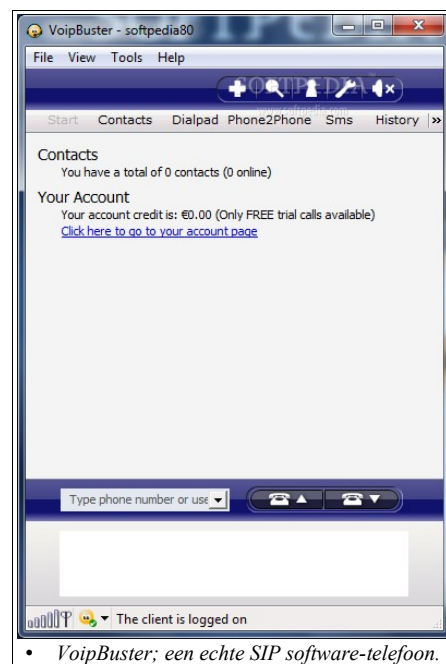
VoipBuster - softpedia80

File View Tools Help

SOFTPEDIA
www.softpedia.com

Start Contacts Dialpad Phone2Phone Sms History »

Contacts
You have a total of 0 contacts (0 online)

Your Account
Your account credit is: €0.00 (Only FREE trial calls available)
Click here to go to your account page

Type phone number or use

The client is logged on

• VoipBuster; een echte SIP software-telefoon.